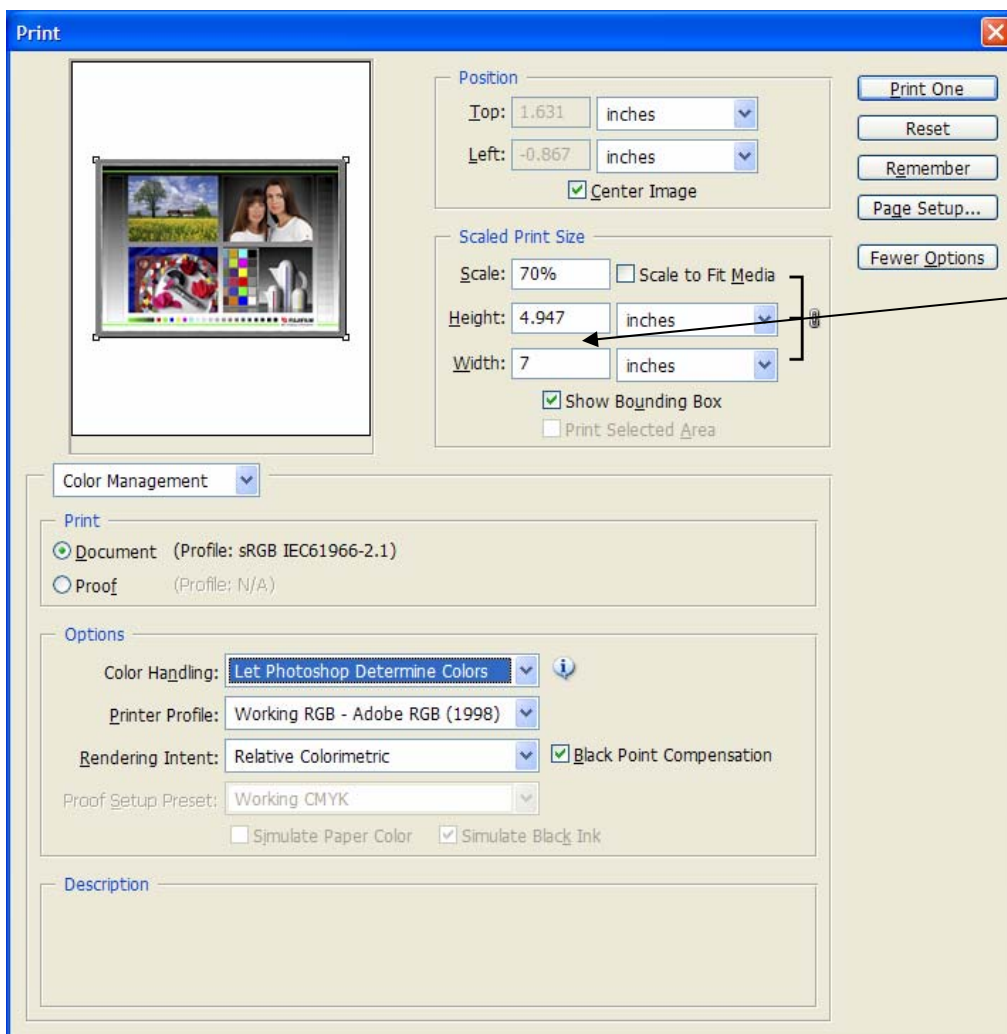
Print

Position
Top: 1.631 inches
Left: -0.867 inches
Center Image

Scaled Print Size
Scale: 70% Scale to Fit Media
Height: 4.947 inches
Width: 7 inches
Show Bounding Box
Print Selected Area

Print One
Reset
Remember
Page Setup...
Fewer Options

Color Management

Print
Document (Profile: sRGB IEC61966-2.1)
Proof (Profile: N/A)

Options
Color Handling: Let Photoshop Determine Colors
Printer Profile: Working RGB - Adobe RGB (1998)
Rendering Intent: Relative Colorimetric
Black Point Compensation
Proof Setup Preset: Working CMYK
Simulate Paper Color Simulate Black Ink

Description